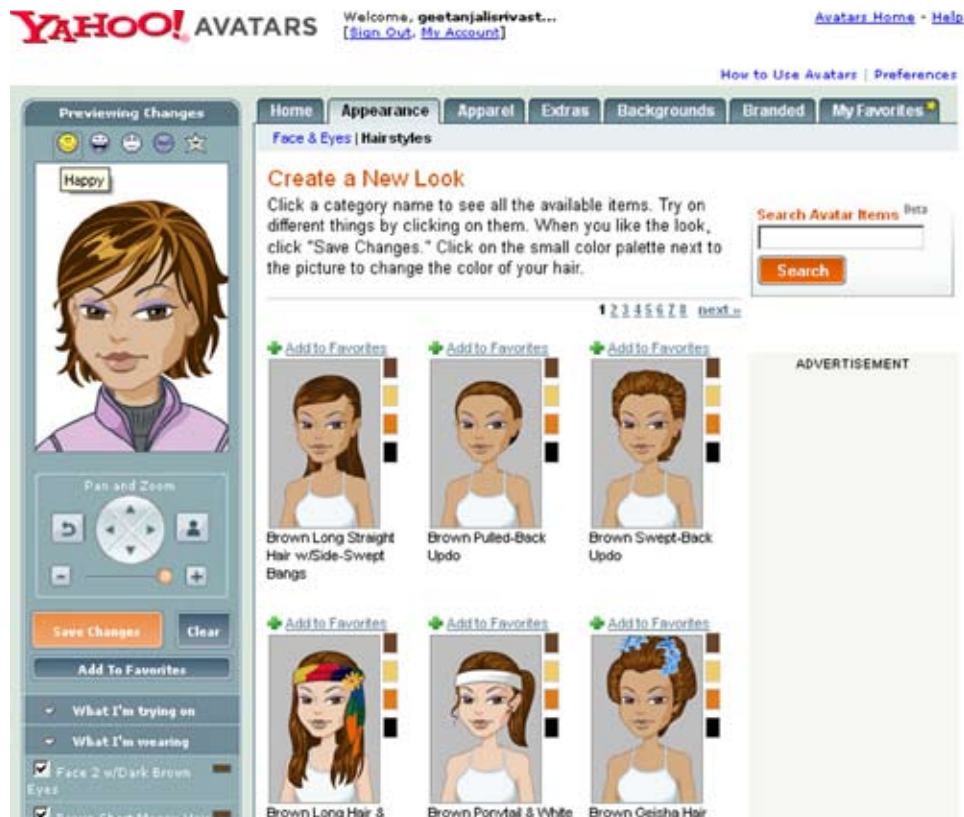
YAHOO! AVATARS

Welcome, geetanjalisrivast...
[Sign Out, My Account]

Avatars Home - Help

How to Use Avatars | Preferences

Previewing Changes

Happy

Home | Appearance | Apparel | Extras | Backgrounds | Branded | My Favorites

Face & Eyes | Hairstyles

Create a New Look

Click a category name to see all the available items. Try on different things by clicking on them. When you like the look, click "Save Changes." Click on the small color palette next to the picture to change the color of your hair.

Search Avatar Items Beta

Search

1 2 3 4 5 6 7 8 next »

Add to Favorites

Brown Long Straight Hair w/Side-Swept Bangs

Add to Favorites

Brown Pulled-Back Updo

Add to Favorites

Brown Swept-Back Updo

ADVERTISEMENT

Add to Favorites

Brown Long Hair &

Add to Favorites

Brown Ponytail & White

Add to Favorites

Brown Geisha Hair

Pan and Zoom

Save Changes

Clear

Add To Favorites

What I'm trying on

What I'm wearing

Face 2 w/Dark Brown Eyes

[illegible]